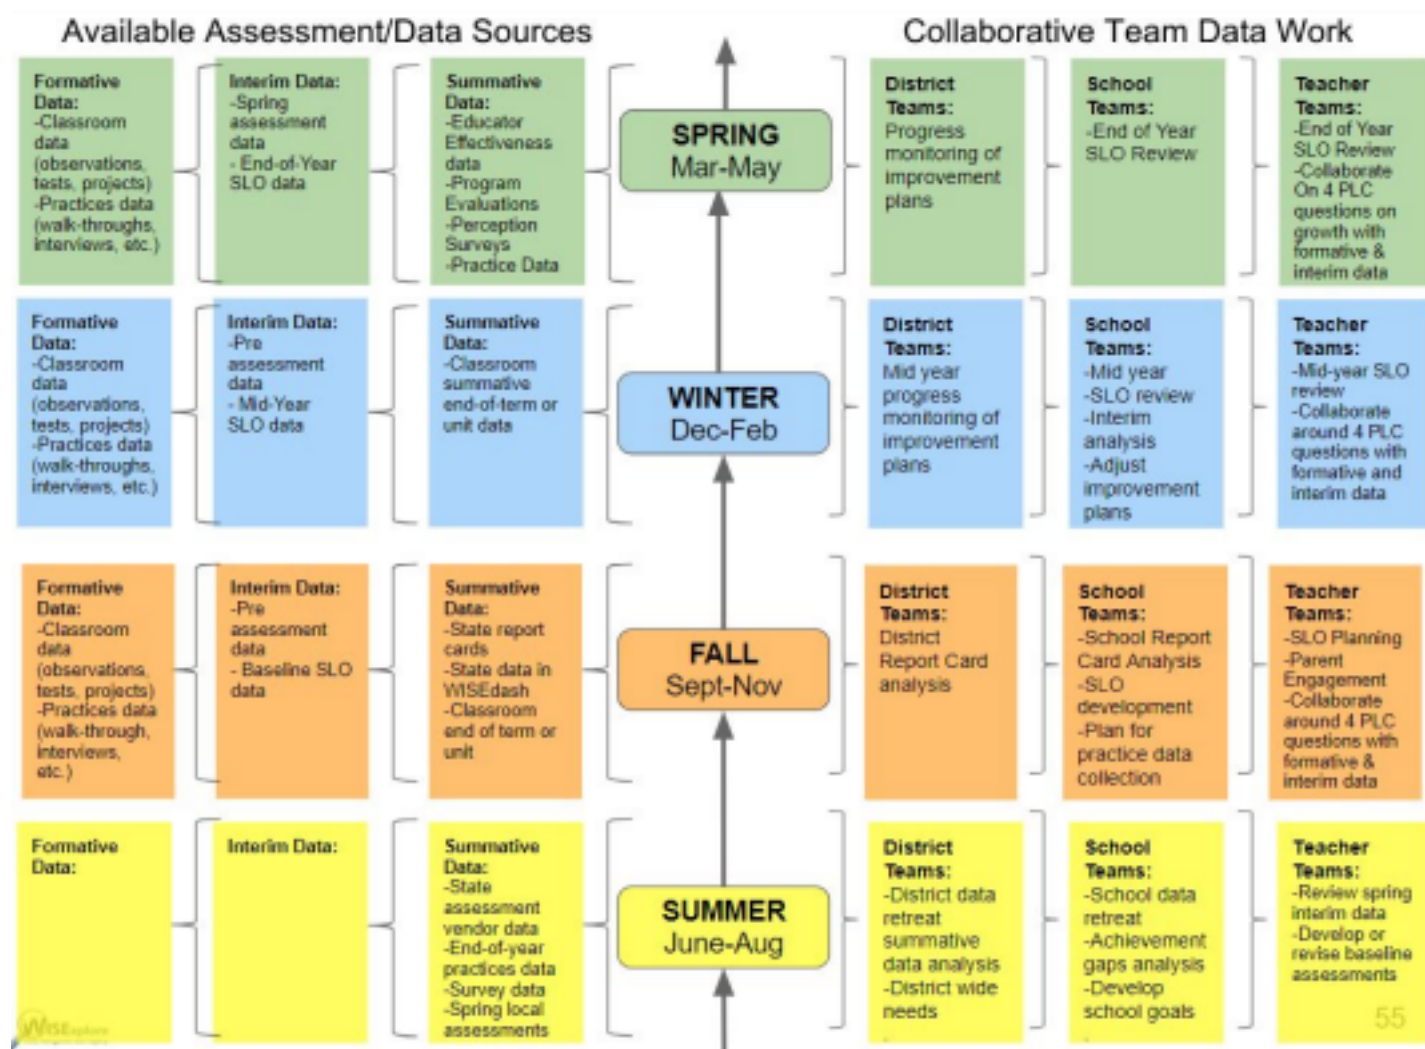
Available Assessment/Data Sources

Collaborative Team Data Work

Formative Data:
-Classroom data (observations, tests, projects)
-Practices data (walk-throughs, interviews, etc.)

Interim Data:
-Spring assessment data
- End-of-Year SLO data

Summative Data:
-Educator Effectiveness data
-Program Evaluations
-Perception Surveys
-Practice Data

SPRING
Mar-May

District Teams:
Progress monitoring of improvement plans

School Teams:
-End of Year SLO Review

Teacher Teams:
-End of Year SLO Review
-Collaborate On 4 PLC questions on growth with formative & interim data

Formative Data:
-Classroom data (observations, tests, projects)
-Practices data (walk-throughs, interviews, etc.)

Interim Data:
-Pre assessment data
- Mid-Year SLO data

Summative Data:
-Classroom summative end-of-term or unit data

WINTER
Dec-Feb

District Teams:
Mid year progress monitoring of improvement plans

School Teams:
-Mid year
-SLO review
-Interim analysis
-Adjust improvement plans

Teacher Teams:
-Mid-year SLO review
-Collaborate around 4 PLC questions with formative and interim data

Formative Data:
-Classroom data (observations, tests, projects)
-Practices data (walk-through, interviews, etc.)

Interim Data:
-Pre assessment data
- Baseline SLO data

Summative Data:
-State report cards
-State data in WISEdash
-Classroom end of term or unit

FALL
Sept-Nov

District Teams:
District Report Card analysis

School Teams:
-School Report Card Analysis
-SLO development
-Plan for practice data collection

Teacher Teams:
-SLO Planning
-Parent Engagement
-Collaborate around 4 PLC questions with formative & interim data

Formative Data:

Interim Data:

Summative Data:
-State assessment vendor data
-End-of-year practices data
-Survey data
-Spring local assessments

SUMMER
June-Aug

District Teams:
-District data retreat summative data analysis
-District wide needs

School Teams:
-School data retreat
-Achievement gaps analysis
-Develop school goals

Teacher Teams:
-Review spring interim data
-Develop or revise baseline assessments

WISExplore

55